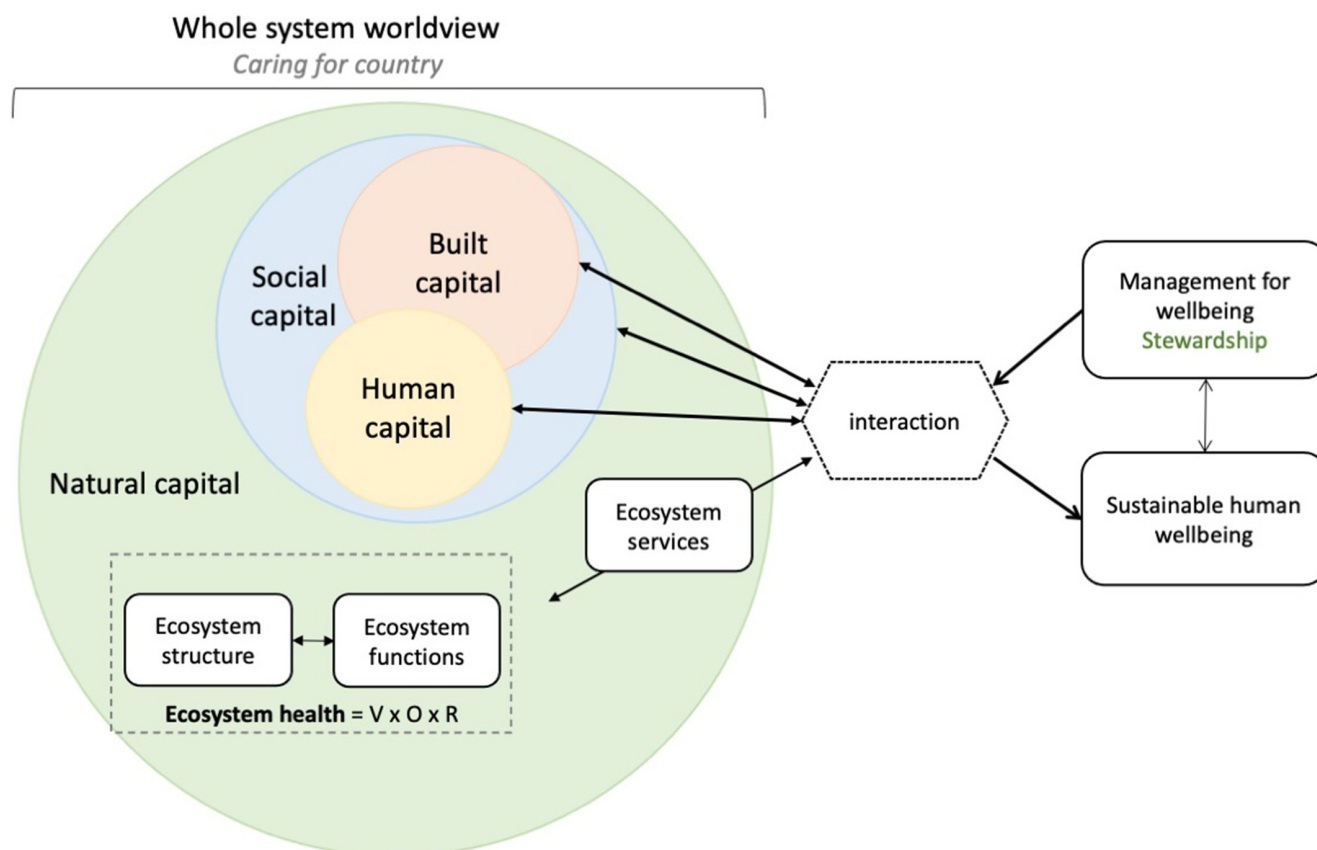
Whole system worldview

Caring for country

Built capital

Social capital

Human capital

Natural capital

interaction

Management for wellbeing
Stewardship

Sustainable human wellbeing

Ecosystem services

Ecosystem structure

Ecosystem functions

**Ecosystem health** = V x O x R